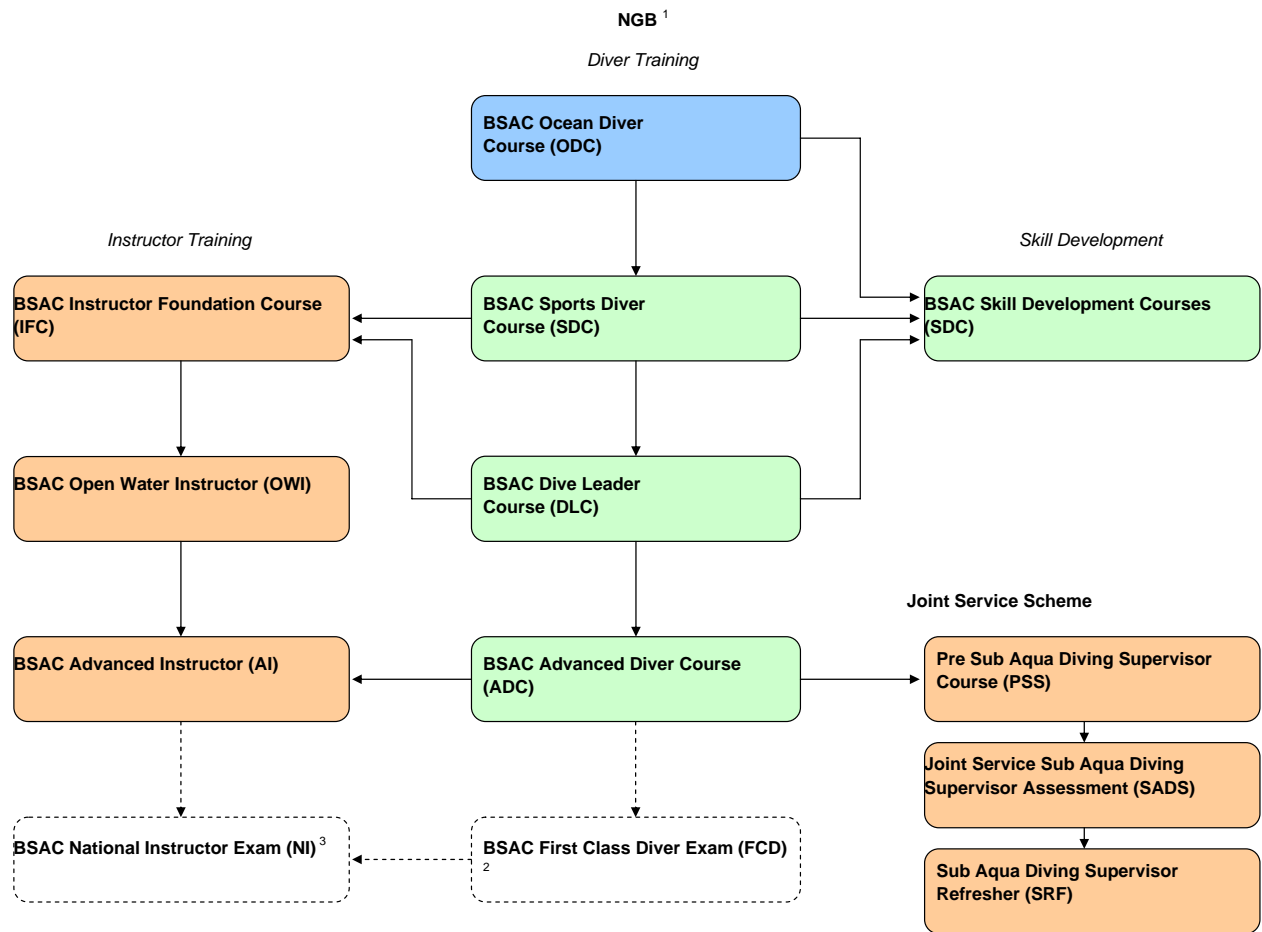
NGB $^{1}$

Diver Training

BSAC Ocean Diver Course (ODC)

Instructor Training

Skill Development

BSAC Instructor Foundation Course (IFC)

BSAC Sports Diver Course (SDC)

BSAC Skill Development Courses (SDC)

BSAC Open Water Instructor (OWI)

BSAC Dive Leader Course (DLC)

Joint Service Scheme

BSAC Advanced Instructor (AI)

BSAC Advanced Diver Course (ADC)

Pre Sub Aqua Diving Supervisor Course (PSS)

Joint Service Sub Aqua Diving Supervisor Assessment (SADS)

BSAC National Instructor Exam (NI) $^{3}$

BSAC First Class Diver Exam (FCD) $^{2}$

Sub Aqua Diving Supervisor Refresher (SRF)